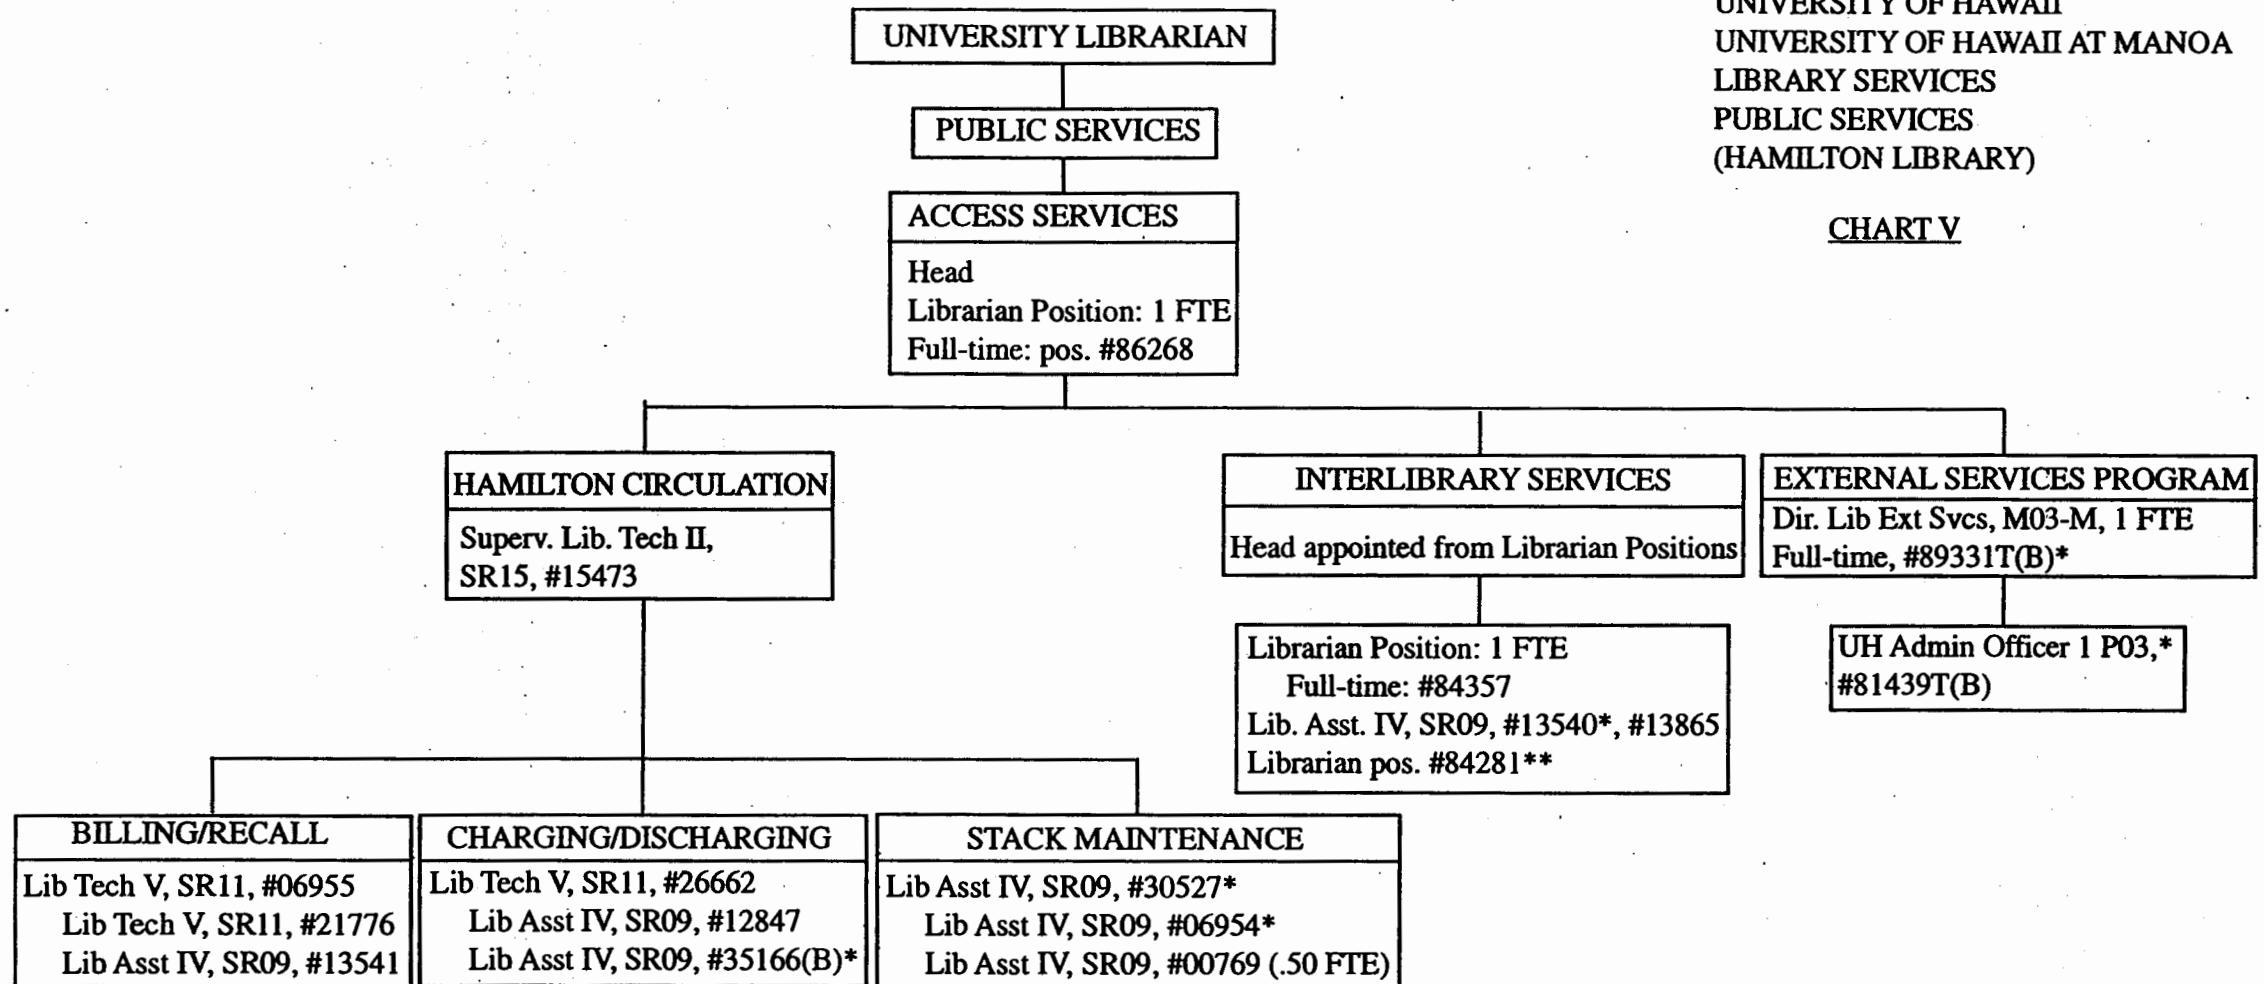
UNIVERSITY OF HAWAII
UNIVERSITY OF HAWAII AT MANOA
LIBRARY SERVICES
PUBLIC SERVICES
(HAMILTON LIBRARY)

CHART V

UNIVERSITY LIBRARIAN

PUBLIC SERVICES

ACCESS SERVICES
Head
Librarian Position: 1 FTE
Full-time: pos. #86268

HAMILTON CIRCULATION
Superv. Lib. Tech II, SR15, #15473

INTERLIBRARY SERVICES
Head appointed from Librarian Positions

Librarian Position: 1 FTE
Full-time: #84357
Lib. Asst. IV, SR09, #13540*, #13865
Librarian pos. #84281**

EXTERNAL SERVICES PROGRAM
Dir. Lib Ext Svcs, M03-M, 1 FTE
Full-time, #89331T(B)*

UH Admin Officer 1 P03,* #81439T(B)

BILLING/RECALL
Lib Tech V, SR11, #06955
Lib Tech V, SR11, #21776
Lib Asst IV, SR09, #13541

CHARGING/DISCHARGING
Lib Tech V, SR11, #26662
Lib Asst IV, SR09, #12847
Lib Asst IV, SR09, #35166(B)*

STACK MAINTENANCE
Lib Asst IV, SR09, #30527*
Lib Asst IV, SR09, #06954*
Lib Asst IV, SR09, #00769 (.50 FTE)